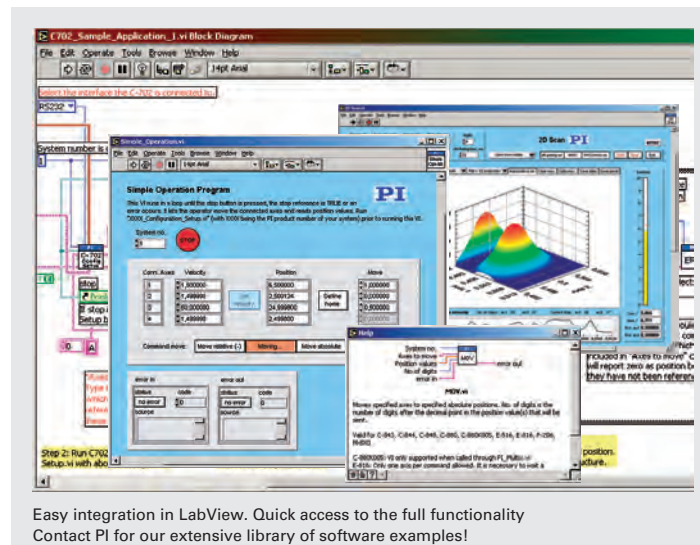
C702_Sample_Application_1.vi Block Diagram
File Edit Operate Tools Browse Window Help
14pt Arial
Select the interface the C-702 is connected to.
RS232
System number is
Simple_Operation.vi
File Edit Operate Tools Browse Window Help
13pt Arial
Simple Operation Program
PI
This VI runs in a loop until the stop button is pressed, the stop reference is TRUE or an error occurs. It lets the operator move the connected axes and reads position values. Run "XXXX_Configuration_Setup.vi" (with XXXX being the PI product number of your system) prior to running this VI.
System no.
0
STOP
Conn. Axes
Velocity
Position
Move
1
1,800000
6,500000
0,000000
2
1,400000
2,500134
0,000000
3
60,000000
24,999000
0,000000
4
1,400000
2,499000
0,000000
Define home
Command move:
Move relative (+)
Moving...
Move absolute
error in
status
code
no error
0
source
error out
status
code
no error
0
source
2D Scan
PI
Help
System no.
Axes to move
Position values
No. of digits
error in
MOV
error out
MOV.vi
Moves specified axes to specified absolute positions. No. of digits is the number of digits after the decimal point in the position value(s) that will be sent.
Valid for: C-843, C-844, C-848, C-880, C-880XXXX, E-516, E-816, F-206, M-8XX
C-880XXXX: VI only supported when called through PI_Multix.vi
E-816: Only one axis per command allowed. It is necessary to wait a
stop
Prog
stop
Setup
0
A
Step 2: Run C702
Setup.vi with abo
included in "Axes to move"
will report zero as position b
they have not been referen
position.
ructure.
Easy integration in LabView. Quick access to the full functionality
Contact PI for our extensive library of software examples!